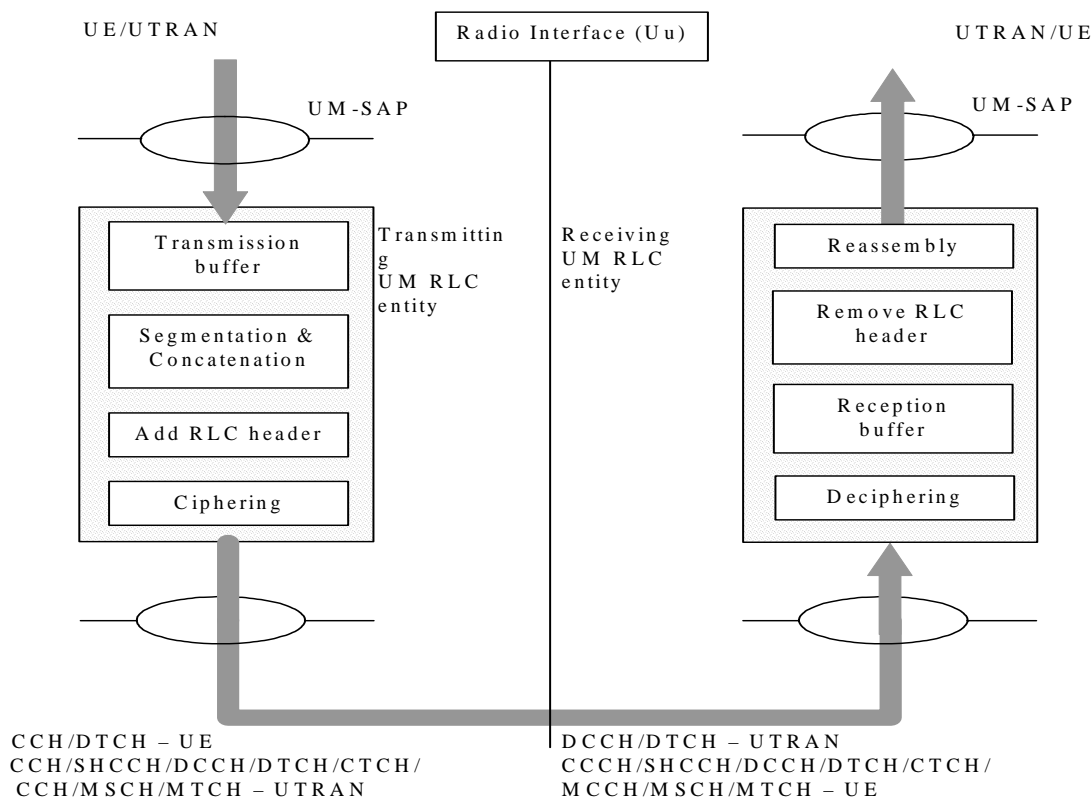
UE/UTRAN

Radio Interface (Uu)

UTRAN/UE

UM-SAP

UM-SAP

Transmission buffer

Transmitting UM RLC entity

Receiving UM RLC entity

Reassembly

Segmentation & Concatenation

Remove RLC header

Add RLC header

Reception buffer

Ciphering

Deciphering

CCH/DTCH – UE
CCH/SHCCH/DCCH/DTCH/CTCH/
CCH/MSCH/MTCH – UTRAN

DCCH/DTCH – UTRAN
CCCH/SHCCH/DCCH/DTCH/CTCH/
MCCH/MSCH/MTCH – UE